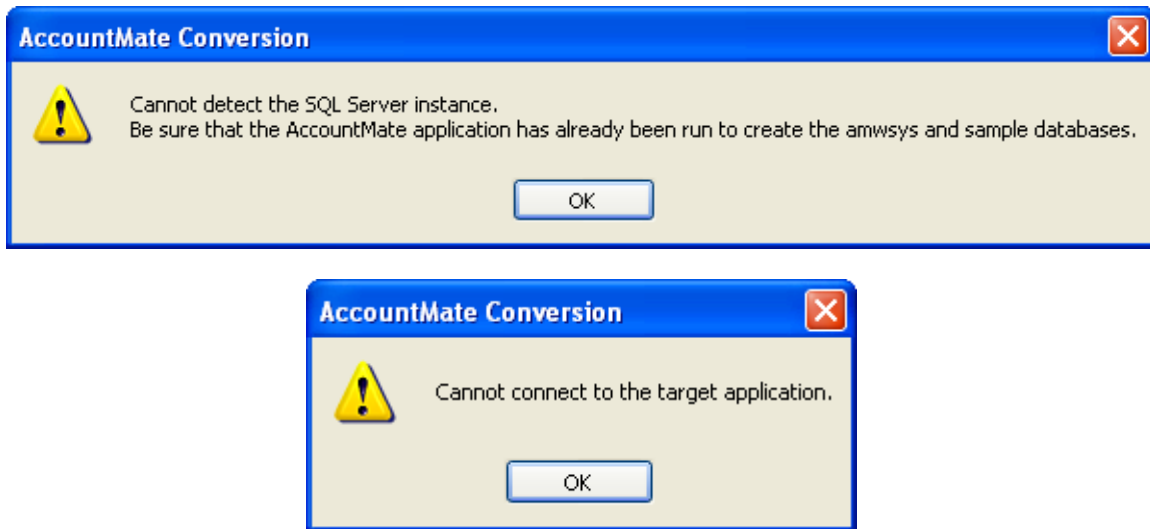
AccountMate Conversion

Cannot detect the SQL Server instance.
Be sure that the AccountMate application has already been run to create the amwsys and sample databases.

OK

AccountMate Conversion

Cannot connect to the target application.

OK